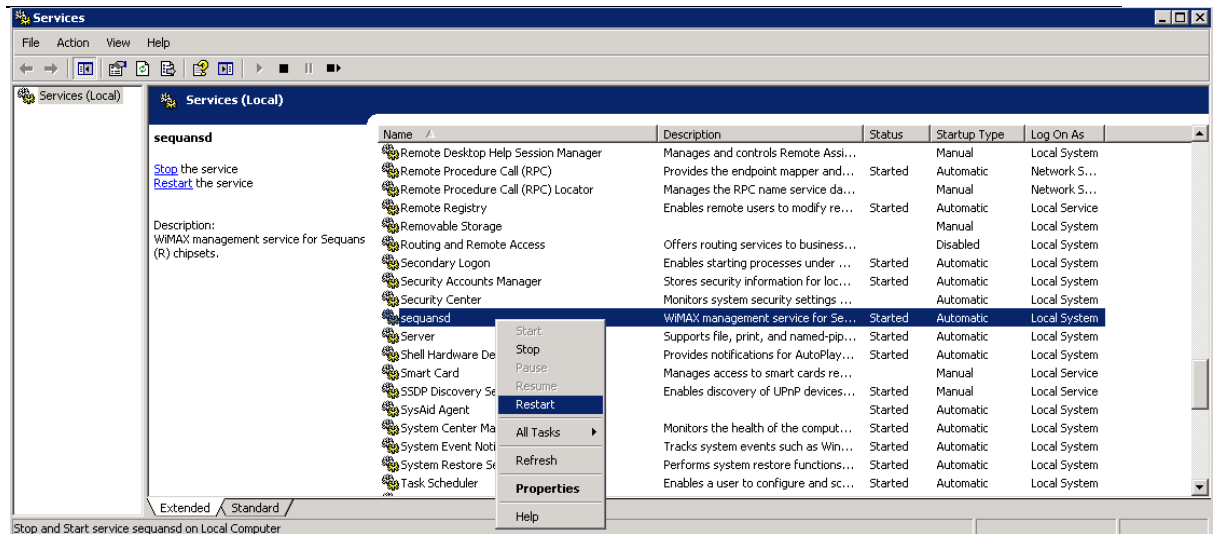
Services

File Action View Help

Services (Local)

Services (Local)

sequansd

Stop the service
Restart the service

Description:
WiMAX management service for Sequans (R) chipsets.

| Name | Description | Status | Startup Type | Log On As |
|---|---|---|---|---|
| Remote Desktop Help Session Manager | Manages and controls Remote Assi... | | Manual | Local System |
| Remote Procedure Call (RPC) | Provides the endpoint mapper and... | Started | Automatic | Network S... |
| Remote Procedure Call (RPC) Locator | Manages the RPC name service da... | | Manual | Network S... |
| Remote Registry | Enables remote users to modify re... | Started | Automatic | Local Service |
| Removable Storage | | | Manual | Local System |
| Routing and Remote Access | Offers routing services to business... | | Disabled | Local System |
| Secondary Logon | Enables starting processes under ... | Started | Automatic | Local System |
| Security Accounts Manager | Stores security information for loc... | Started | Automatic | Local System |
| Security Center | Monitors system security settings ... | | Automatic | Local System |
| sequansd | WiMAX management service for Se... | Started | Automatic | Local System |
| Server | Supports file, print, and named-pip... | Started | Automatic | Local System |
| Shell Hardware De | Provides notifications for AutoPlay... | Started | Automatic | Local System |
| Smart Card | Manages access to smart cards re... | | Manual | Local Service |
| SSDP Discovery Se | Enables discovery of UPnP devices... | Started | Manual | Local Service |
| SysAid Agent | | Started | Automatic | Local System |
| System Center Ma | Monitors the health of the comput... | Started | Automatic | Local System |
| System Event Noti | Tracks system events such as Win... | Started | Automatic | Local System |
| System Restore Se | Performs system restore functions... | Started | Automatic | Local System |
| Task Scheduler | Enables a user to configure and sc... | Started | Automatic | Local System |

Start
Stop
Pause
Resume
Restart
All Tasks
Refresh
Properties
Help

Extended Standard

Stop and Start service sequansd on Local Computer